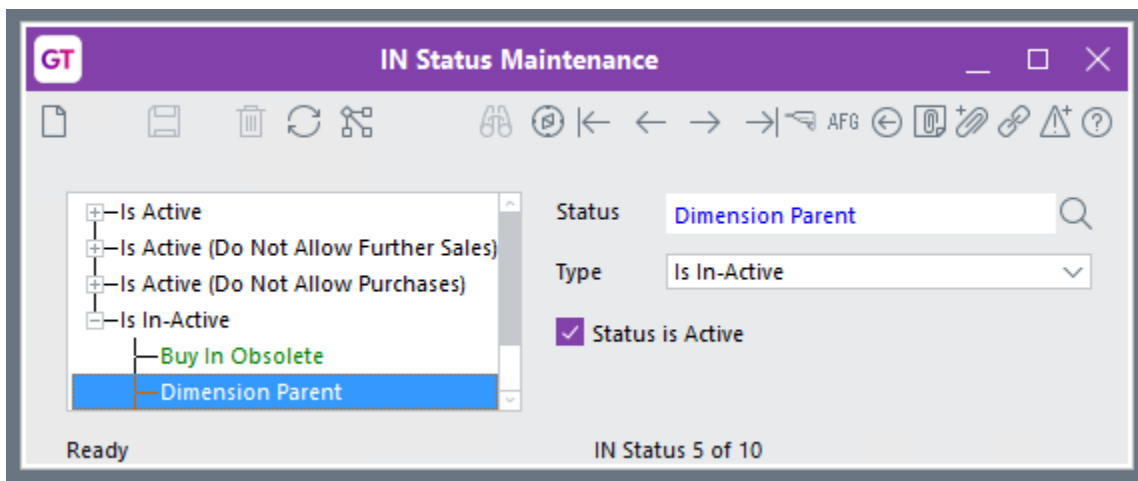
GT

IN Status Maintenance

AFG

Is Active
Is Active (Do Not Allow Further Sales)
Is Active (Do Not Allow Purchases)
Is In-Active
Buy In Obsolete
Dimension Parent

Status
Dimension Parent

Type
Is In-Active

Status is Active

Ready

IN Status 5 of 10